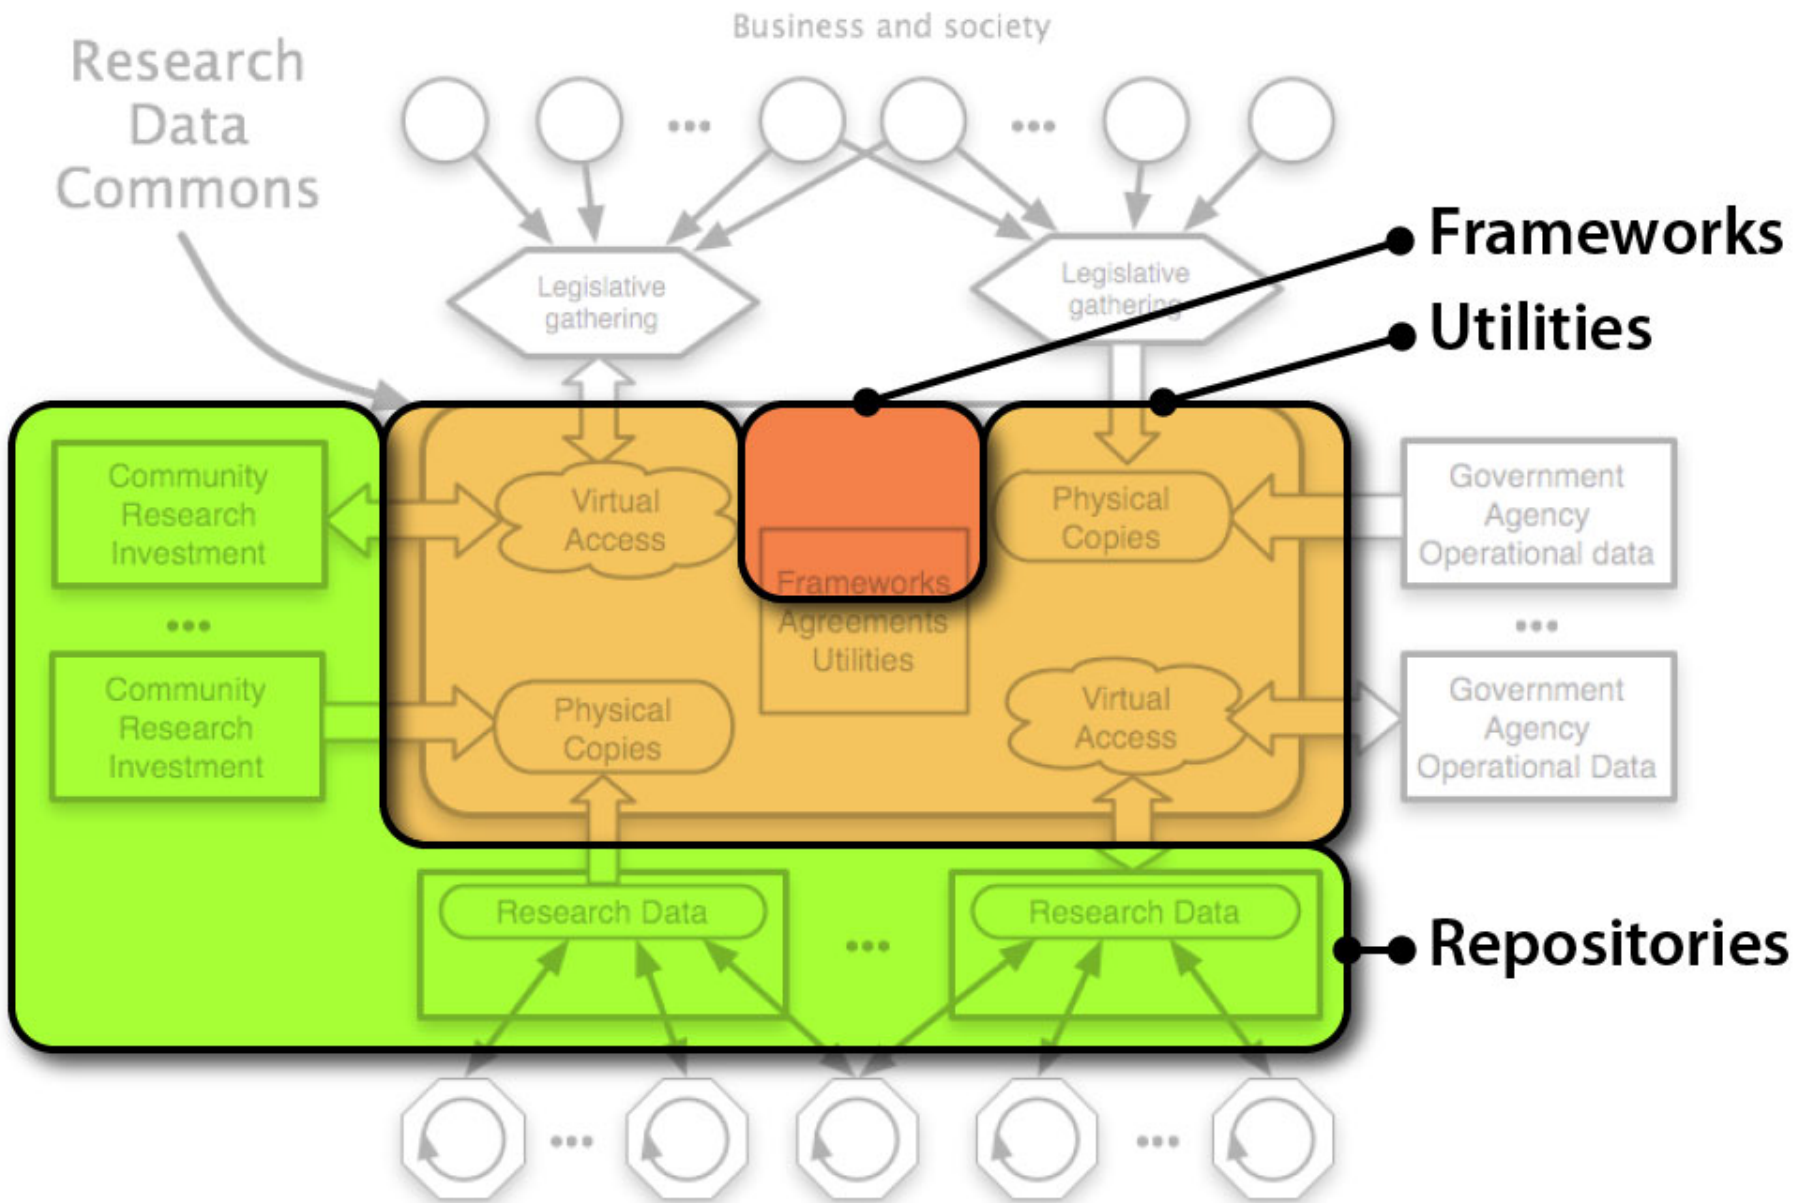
Business and society

Research Data Commons

...

...

Legislative gathering

Legislative gathering

Frameworks

Utilities

Community Research Investment

...

Community Research Investment

Virtual Access

Frameworks Agreements Utilities

Physical Copies

Physical Copies

Virtual Access

Government Agency Operational data

...

Government Agency Operational Data

Research Data

...

Research Data

Repositories

...

...